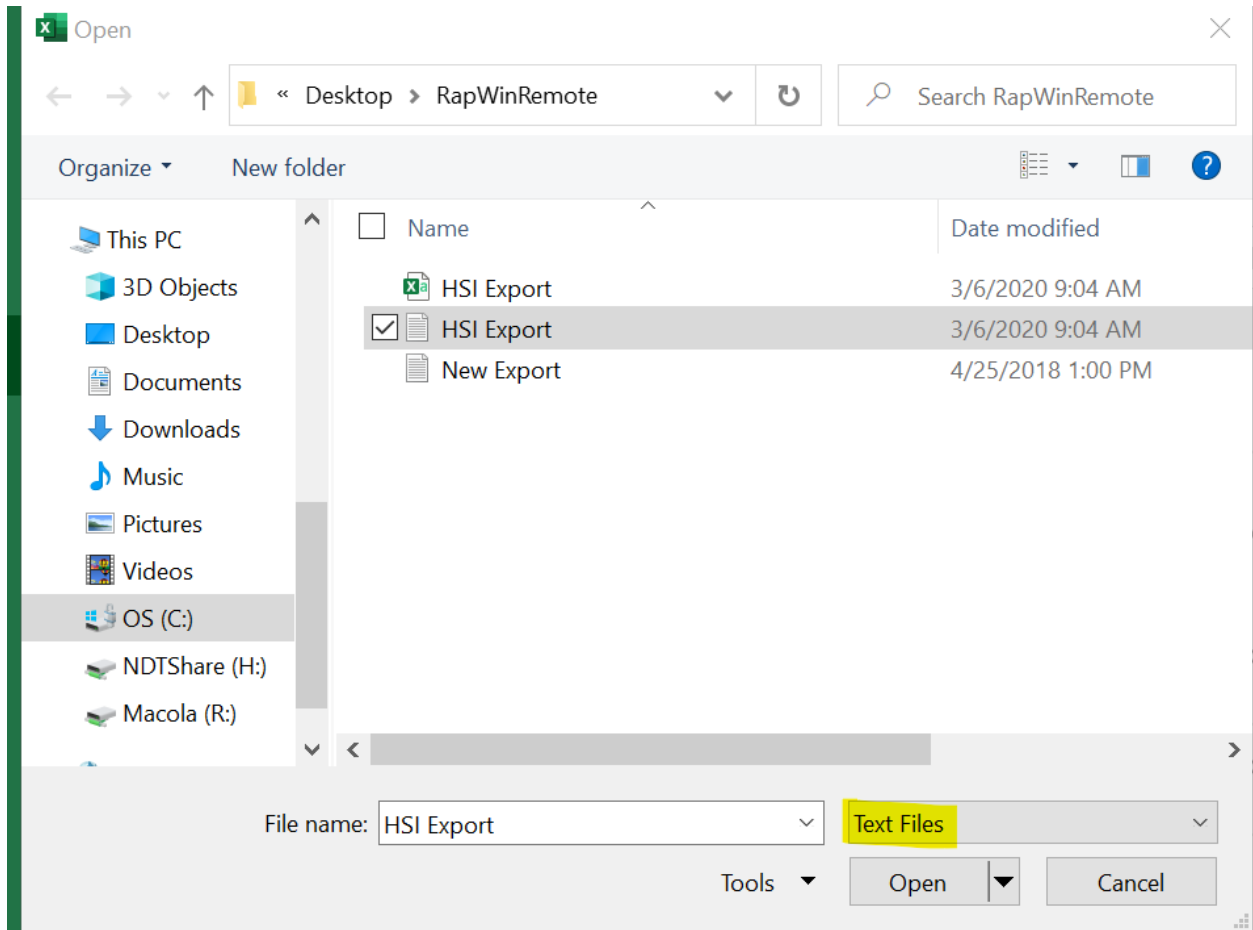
Open

« Desktop > RapWinRemote

Search RapWinRemote

Organize ▾ New folder

This PC
3D Objects
Desktop
Documents
Downloads
Music
Pictures
Videos
OS (C:)
NDTShare (H:)
Macola (R:)

| Name | Date modified |
|---|---|
| HSI Export | 3/6/2020 9:04 AM |
| HSI Export | 3/6/2020 9:04 AM |
| New Export | 4/25/2018 1:00 PM |

File name: HSI Export

Text Files

Tools ▾ Open Cancel